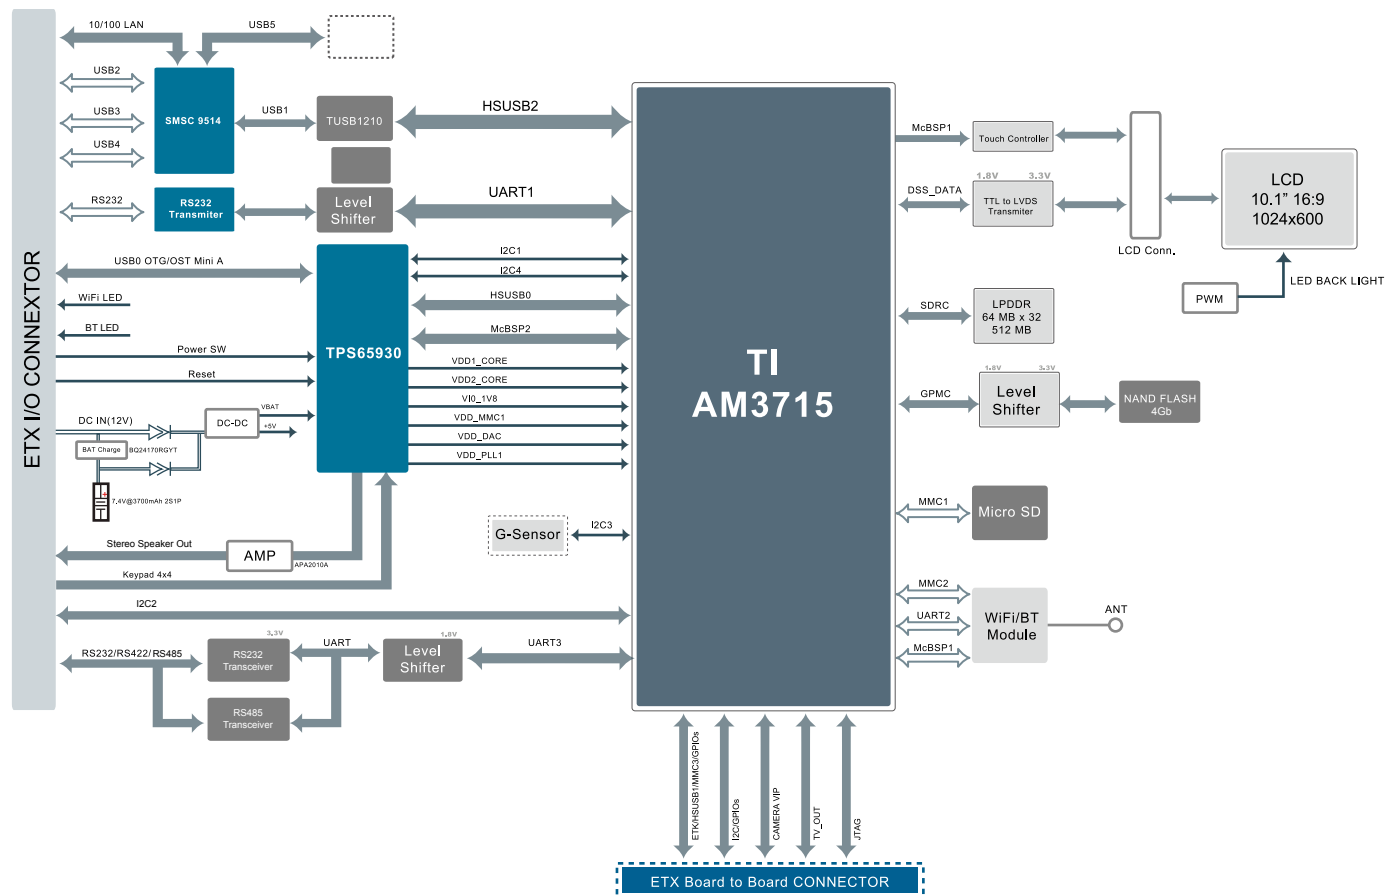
ETX I/O CONNECTOR

10/100 LAN
USB5
USB2
USB3
USB4
SMSC 9514
USB1
TUSB1210
HSUSB2
RS232
RS232 Transmiter
Level Shifter
UART1
USB0 OTG/OST Mini A
WiFi LED
BT LED
Power SW
Reset
DC IN(12V)
DC-DC
VBAT
+5V
BAT Charge
BQ24170RGYT
7.4V@3700mAh 2S1P
TPS65930
I2C1
I2C4
HSUSB0
McBSP2
VDD1_CORE
VDD2_CORE
VI0_1V8
VDD_MMC1
VDD_DAC
VDD_PLL1
Stereo Speaker Out
AMP
APA2010A
Keypad 4x4
G-Sensor
I2C3
I2C2
RS232/RS422/RS485
3.3V
RS232 Transceiver
UART
1.8V
Level Shifter
UART3
RS485 Transceiver

TI
AM3715

McBSP1
Touch Controller
1.8V
3.3V
DSS_DATA
TTL to LVDS Transmiter
LCD Conn.
LCD
10.1” 16:9
1024x600
PWM
LED BACK LIGHT
SDRC
LPDDR
64 MB x 32
512 MB
1.8V
3.3V
GPMC
Level Shifter
NAND FLASH
4Gb
MMC1
Micro SD
MMC2
UART2
McBSP1
WiFi/BT Module
ANT

ETK/HSUSB1/MMC3/GPIOs
I2C/GPIOs
CAMERA VIP
TV_OUT
JTAG
ETX Board to Board CONNECTOR